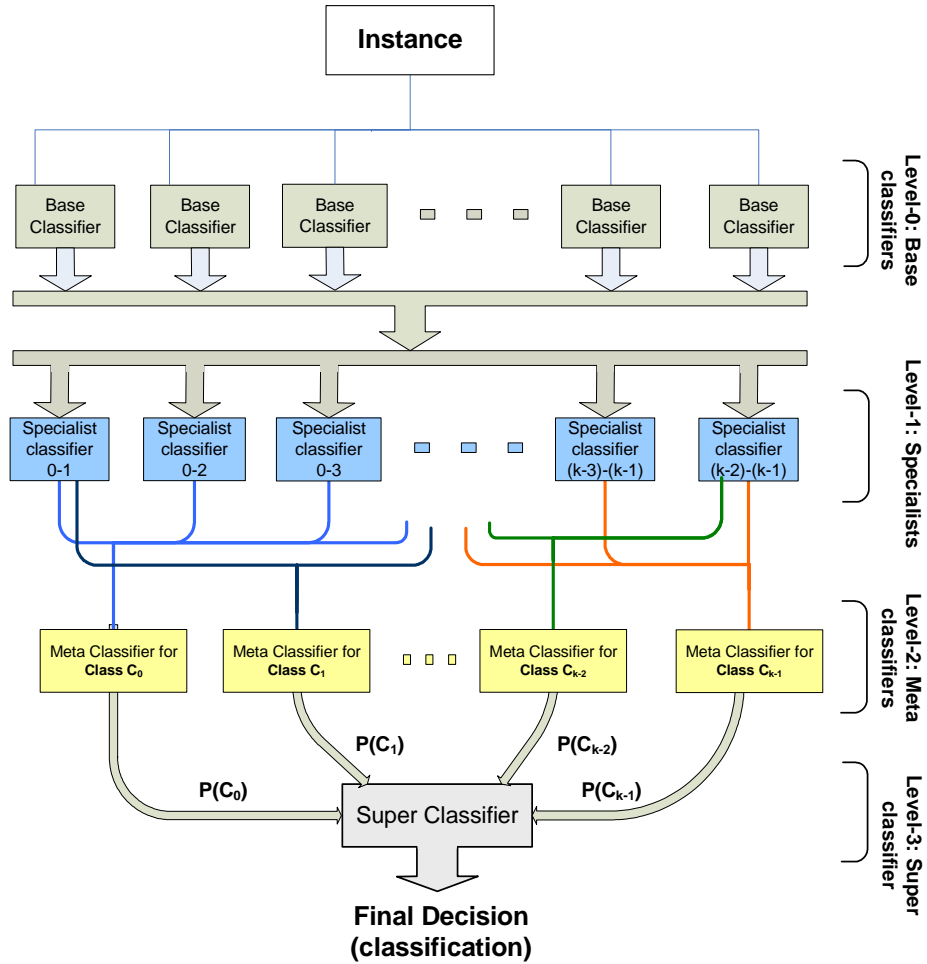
Instance

Base Classifier
Base Classifier
Base Classifier
Base Classifier
Base Classifier

Level-0: Base classifiers

Specialist classifier 0-1
Specialist classifier 0-2
Specialist classifier 0-3
Specialist classifier (k-3)-(k-1)
Specialist classifier (k-2)-(k-1)

Level-1: Specialists

Meta Classifier for Class $C_0$
Meta Classifier for Class $C_1$
Meta Classifier for Class $C_{k-2}$
Meta Classifier for Class $C_{k-1}$

Level-2: Meta classifiers

$P(C_1)$
$P(C_{k-2})$
$P(C_0)$
$P(C_{k-1})$

Super Classifier

Level-3: Super classifier

Final Decision (classification)